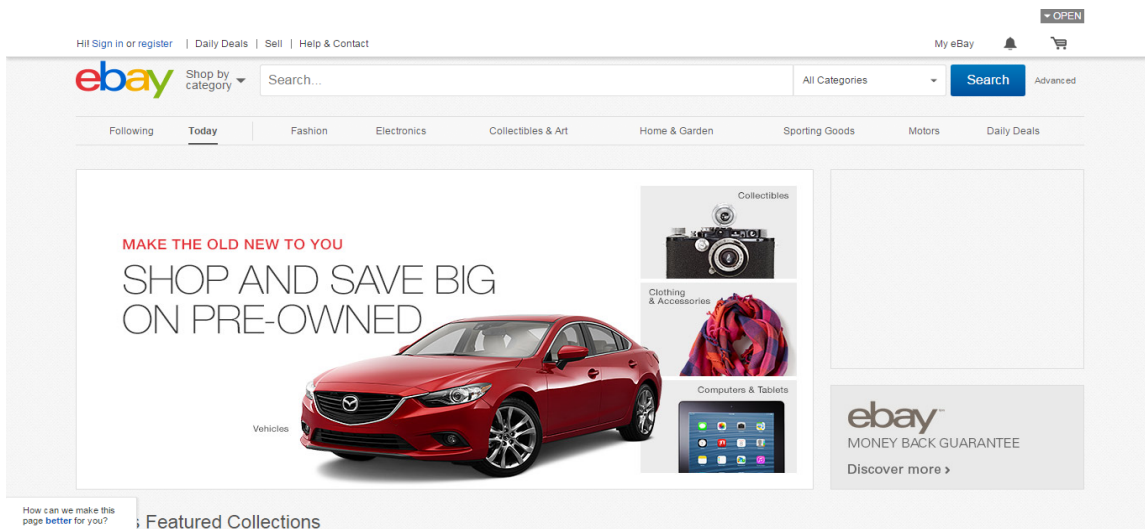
▾ OPEN

Hi! Sign in or register | Daily Deals | Sell | Help & Contact

My eBay

ebay Shop by category

Search...

All Categories

Search

Advanced

Following Today Fashion Electronics Collectibles & Art Home & Garden Sporting Goods Motors Daily Deals

MAKE THE OLD NEW TO YOU

SHOP AND SAVE BIG ON PRE-OWNED

Vehicles

Collectibles

Clothing & Accessories

Computers & Tablets

ebay MONEY BACK GUARANTEE

Discover more ›

How can we make this page better for you?

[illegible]s Featured Collections